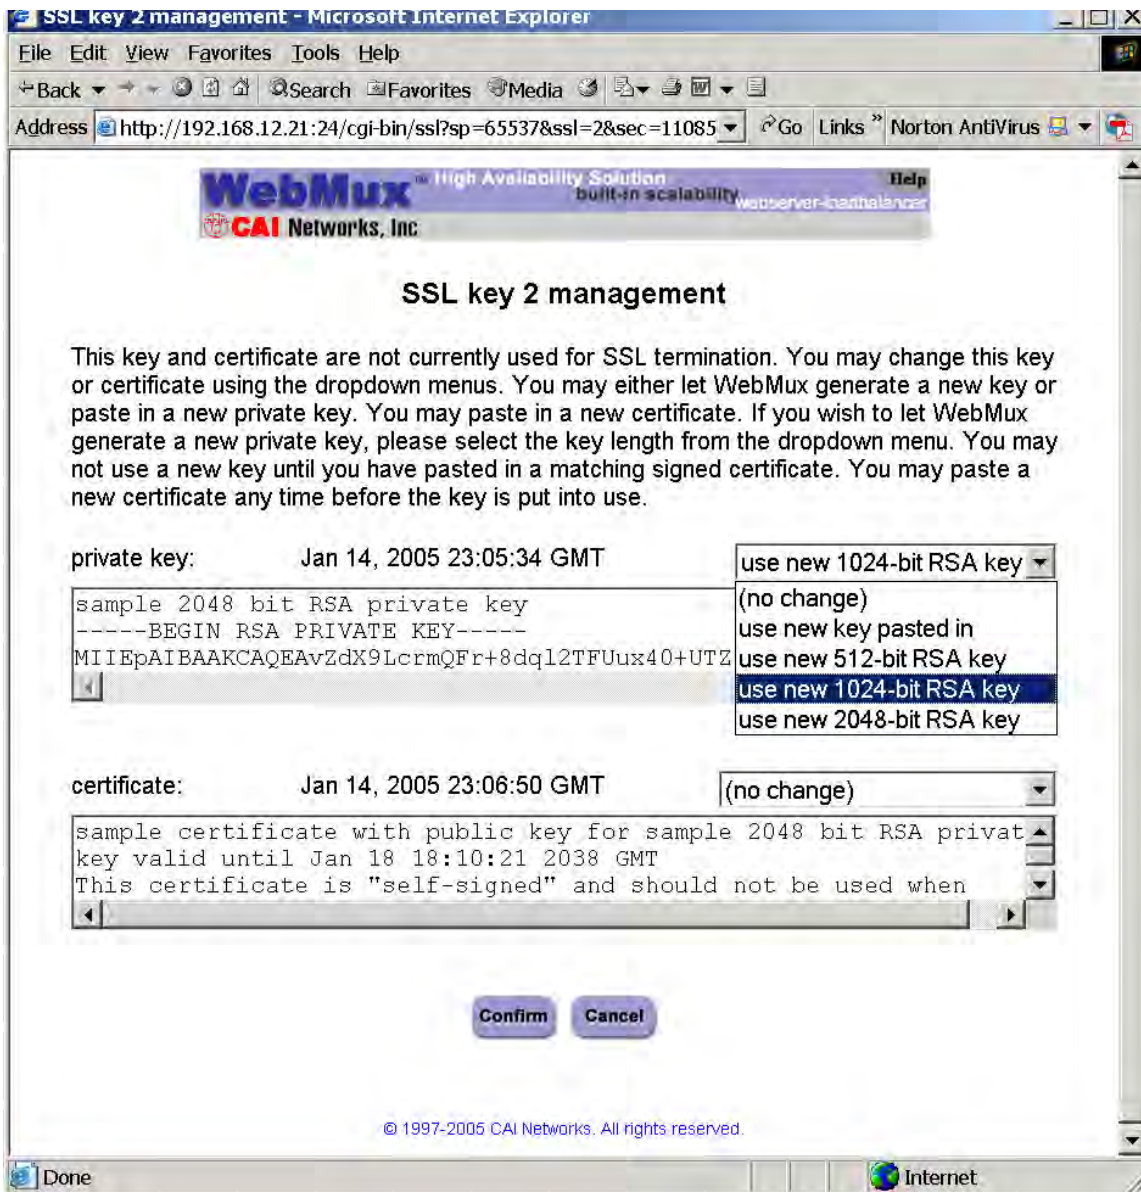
SSL key 2 management - Microsoft Internet Explorer

File Edit View Favorites Tools Help

Back Search Favorites Media

Address http://192.168.12.21:24/cgi-bin/ssl?sp=65537&ssl=2&sec=11085 Go Links » Norton AntiVirus

WebMux™ High Availability Solution built-in scalability webserver-loadbalancer Help
CAI Networks, Inc

SSL key 2 management

This key and certificate are not currently used for SSL termination. You may change this key or certificate using the dropdown menus. You may either let WebMux generate a new key or paste in a new private key. You may paste in a new certificate. If you wish to let WebMux generate a new private key, please select the key length from the dropdown menu. You may not use a new key until you have pasted in a matching signed certificate. You may paste a new certificate any time before the key is put into use.

private key: Jan 14, 2005 23:05:34 GMT

use new 1024-bit RSA key
(no change)
use new key pasted in
use new 512-bit RSA key
use new 1024-bit RSA key
use new 2048-bit RSA key

sample 2048 bit RSA private key
-----BEGIN RSA PRIVATE KEY-----
MIIEpAIBAAKCAQEAvZdX9LcrmQFr+8dql2TFUux40+UTZ

certificate: Jan 14, 2005 23:06:50 GMT

(no change)

sample certificate with public key for sample 2048 bit RSA privat
key valid until Jan 18 18:10:21 2038 GMT
This certificate is "self-signed" and should not be used when

Confirm Cancel

© 1997-2005 CAI Networks. All rights reserved.

Done Internet